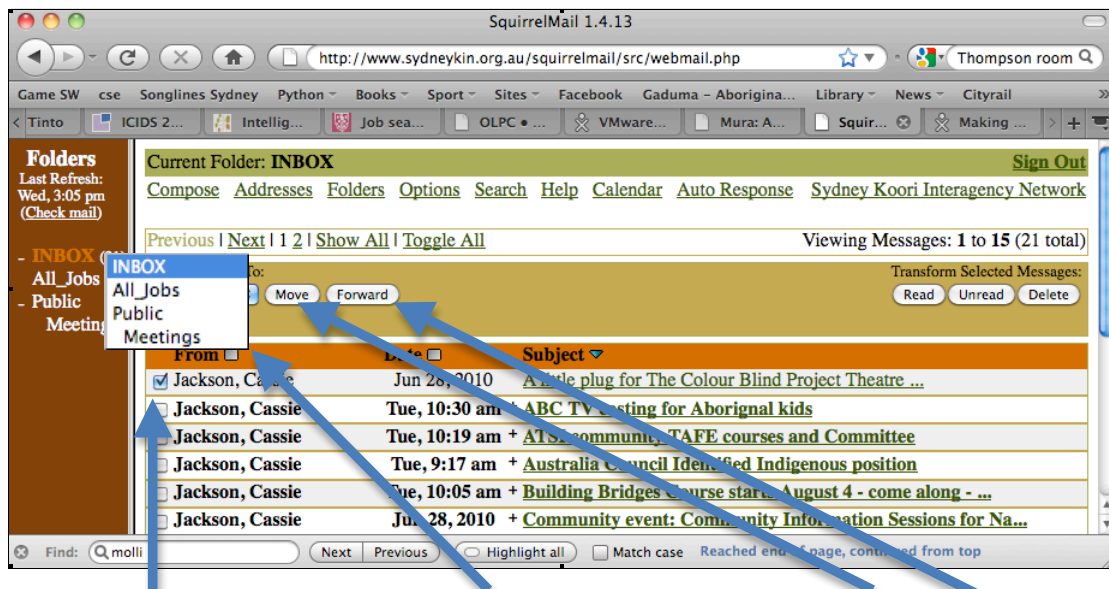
SquirrelMail 1.4.13

http://www.sydneykin.org.au/squirrelmail/src/webmail.php

Thompson room

Game SW cse Songlines Sydney Python Books Sport Sites Facebook Gaduma – Aborigina... Library News Cityrail

Tinto ICIDS 2... Intellig... Job sea... OLPC • ... VMware... Mura: A... Squir... Making ...

Folders
Last Refresh: Wed, 3:05 pm
(Check mail)

- INBOX (
All_Jobs
- Public
Meeting

INBOX
All_Jobs
Public
Meetings

Current Folder: INBOX
Sign Out

Compose Addresses Folders Options Search Help Calendar Auto Response Sydney Koori Interagency Network

Previous | Next | 1 2 | Show All | Toggle All
Viewing Messages: 1 to 15 (21 total)

To:
Move Forward
Transform Selected Messages:
Read Unread Delete

| From | Date | Subject |
|---|---|---|
| Jackson, Cassie | Jun 28, 2010 | A little plug for The Colour Blind Project Theatre ... |
| Jackson, Cassie | Tue, 10:30 am | + ABC TV casting for Aboriginal kids |
| Jackson, Cassie | Tue, 10:19 am | + ATSI community TAFE courses and Committee |
| Jackson, Cassie | Tue, 9:17 am | + Australia Council Identified Indigenous position |
| Jackson, Cassie | Tue, 10:05 am | + Building Bridges Course starts August 4 - come along - ... |
| Jackson, Cassie | Jun 28, 2010 | + Community event: Community Information Sessions for Na... |

Find: molli Next Previous Highlight all Match case Reached end of page, continued from top